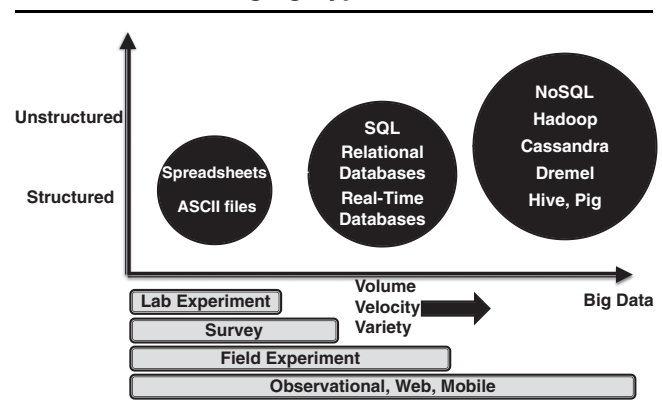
Unstructured

Structured

Spreadsheets
ASCII files

SQL
Relational Databases
Real-Time Databases

NoSQL
Hadoop
Cassandra
Dremel
Hive, Pig

Volume
Velocity
Variety

Big Data

Lab Experiment

Survey

Field Experiment

Observational, Web, Mobile